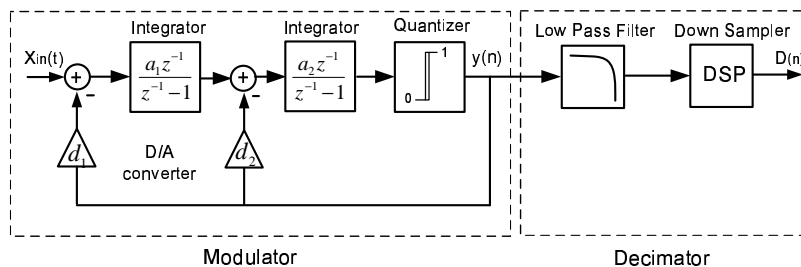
$X_{in}(t)$

+

-

Integrator

$\frac{a_1 z^{-1}}{z^{-1}-1}$

+

-

Integrator

$\frac{a_2 z^{-1}}{z^{-1}-1}$

Quantizer

1

0

y(n)

$d_1$

D/A converter

$d_2$

Low Pass Filter

Down Sampler

DSP

D(n)

Modulator

Decimator